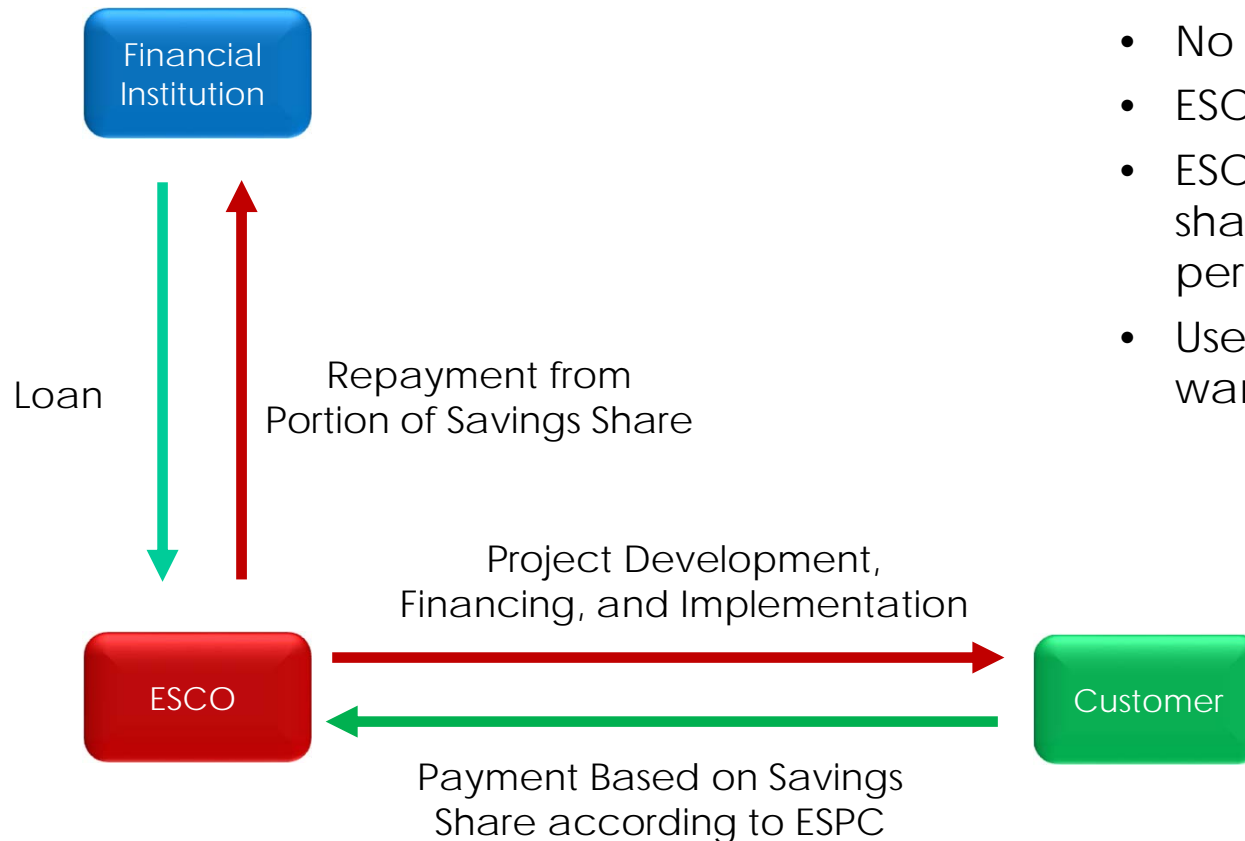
Financial Institution

Loan

Repayment from Portion of Savings Share

Project Development, Financing, and Implementation

ESCO

Customer

Payment Based on Savings Share according to ESPC

- No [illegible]
- ESC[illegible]
- ESC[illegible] sha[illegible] per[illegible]
- Use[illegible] war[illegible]